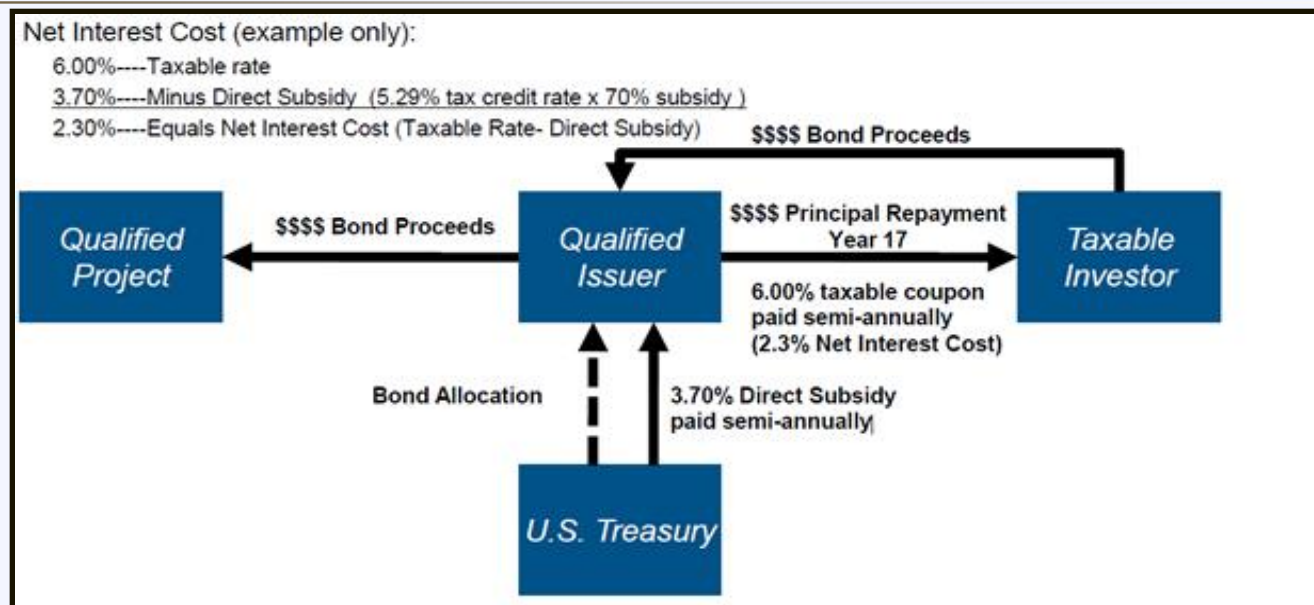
Net Interest Cost (example only):

6.00%----Taxable rate

3.70%----Minus Direct Subsidy (5.29% tax credit rate x 70% subsidy )

2.30%----Equals Net Interest Cost (Taxable Rate- Direct Subsidy)

$$$$ Bond Proceeds

Qualified Project

$$$$ Bond Proceeds

Qualified Issuer

$$$$ Principal Repayment Year 17

Taxable Investor

6.00% taxable coupon paid semi-annually (2.3% Net Interest Cost)

Bond Allocation

3.70% Direct Subsidy paid semi-annually

U.S. Treasury